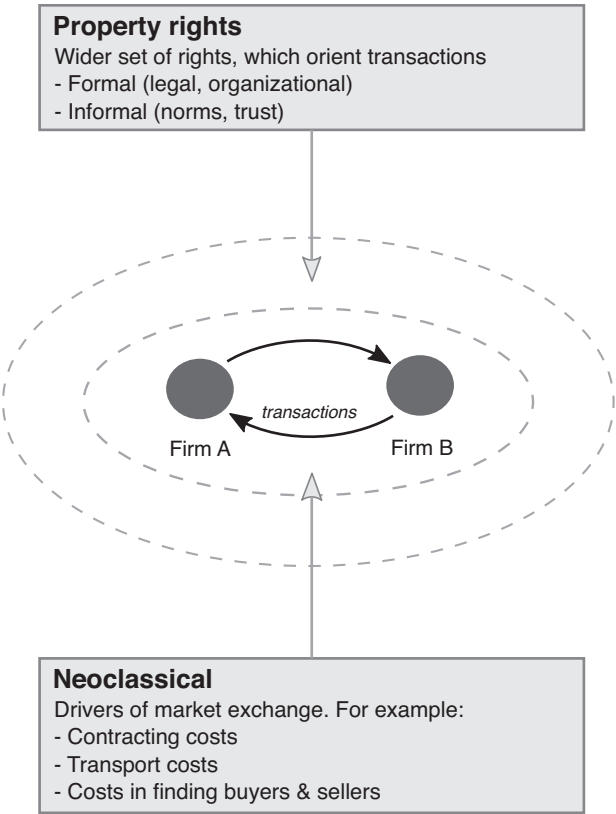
**Property rights**
Wider set of rights, which orient transactions
- Formal (legal, organizational)
- Informal (norms, trust)

transactions

Firm A

Firm B

**Neoclassical**
Drivers of market exchange. For example:
- Contracting costs
- Transport costs
- Costs in finding buyers & sellers